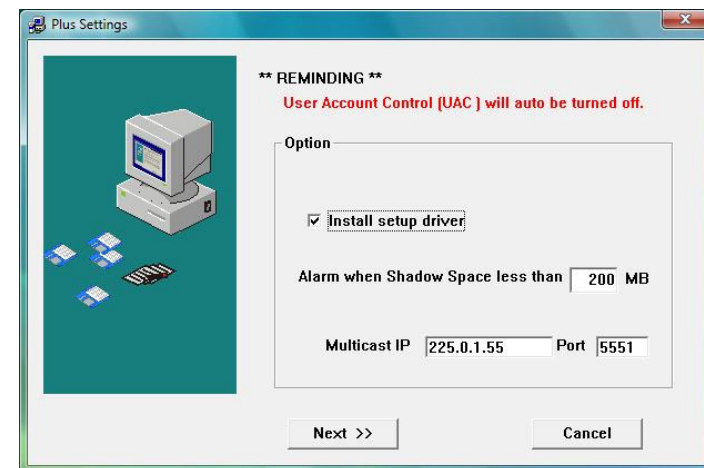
Plus Settings

** REMINDING **
User Account Control (UAC ) will auto be turned off.

Option

☑ Install setup driver

Alarm when Shadow Space less than 200 MB

Multicast IP 225.0.1.55 Port 5551

Next >>

Cancel